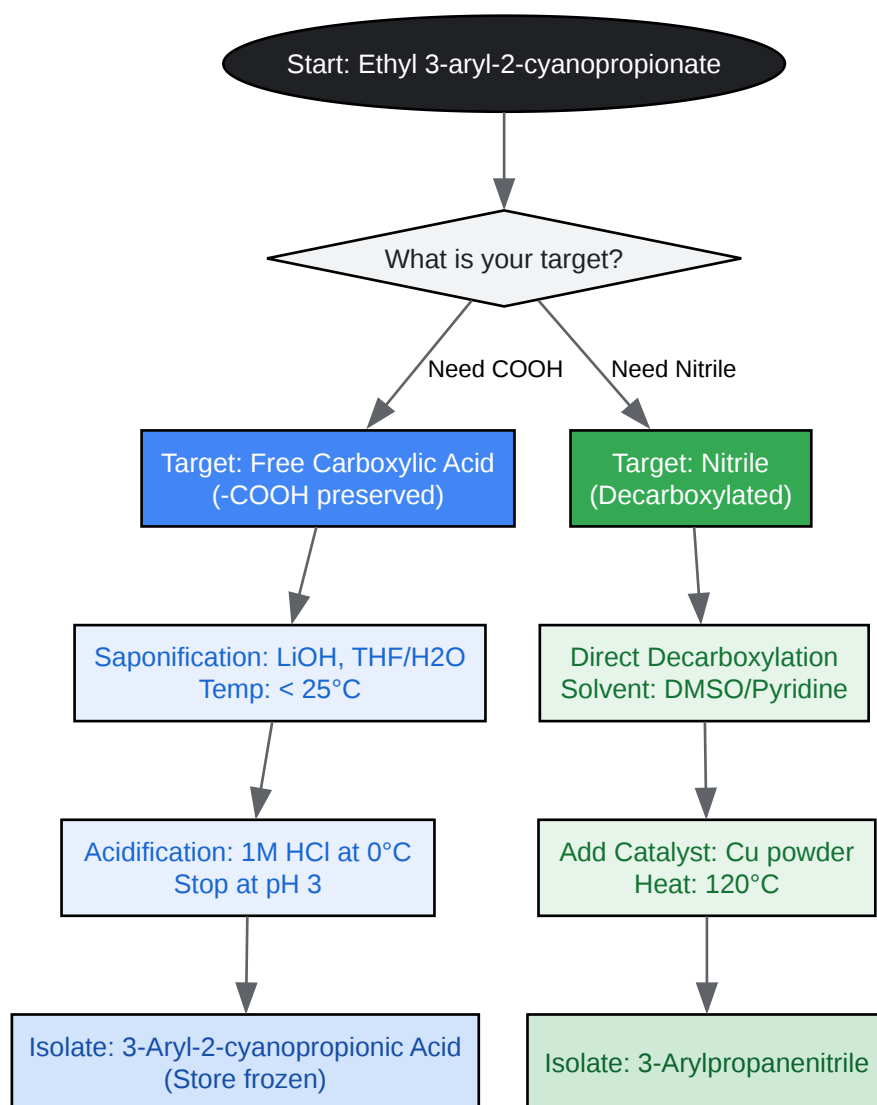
Start: Ethyl 3-aryl-2-cyanopropionate

What is your target?

Need COOH

Need Nitrile

Target: Free Carboxylic Acid (-COOH preserved)

Target: Nitrile (Decarboxylated)

Saponification: LiOH, THF/H2O Temp: < 25°C

Direct Decarboxylation Solvent: DMSO/Pyridine

Acidification: 1M HCl at 0°C Stop at pH 3

Add Catalyst: Cu powder Heat: 120°C

Isolate: 3-Aryl-2-cyanopropionic Acid (Store frozen)

Isolate: 3-Arylpropanenitrile